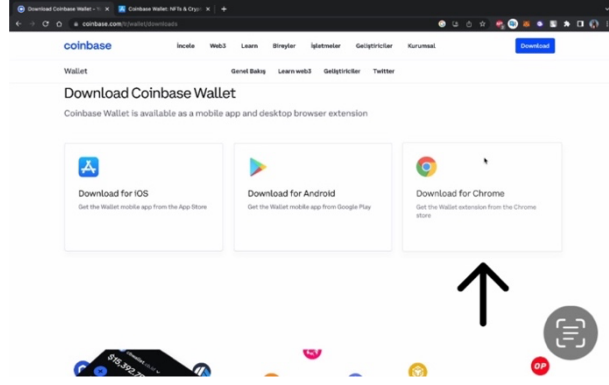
Download Coinbase Wallet - ... ×
Coinbase Wallet: NFTs & Cryp... ×
+
coinbase.com/tr/wallet/downloads

coinbase
İncele
Web3
Learn
Bireyler
İşletmeler
Geliştiriciler
Kurumsal
Download

Wallet
Genel Bakış
Learn web3
Geliştiriciler
Twitter

Download Coinbase Wallet

Coinbase Wallet is available as a mobile app and desktop browser extension

Download for iOS
Get the Wallet mobile app from the App Store

Download for Android
Get the Wallet mobile app from Google Play

Download for Chrome
Get the Wallet extension from the Chrome store

$15,392.7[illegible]
OP